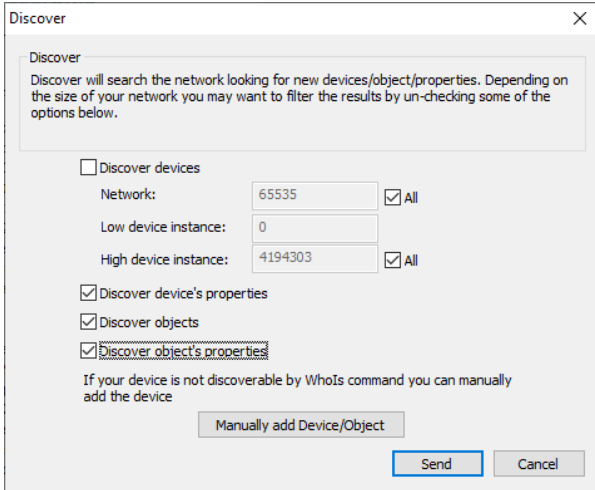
Discover

Discover

Discover will search the network looking for new devices/object/properties. Depending on the size of your network you may want to filter the results by un-checking some of the options below.

Discover devices

Network: 65535 All

Low device instance: 0

High device instance: 4194303 All

Discover device's properties

Discover objects

Discover object's properties

If your device is not discoverable by WhoIs command you can manually add the device

Manually add Device/Object

Send

Cancel